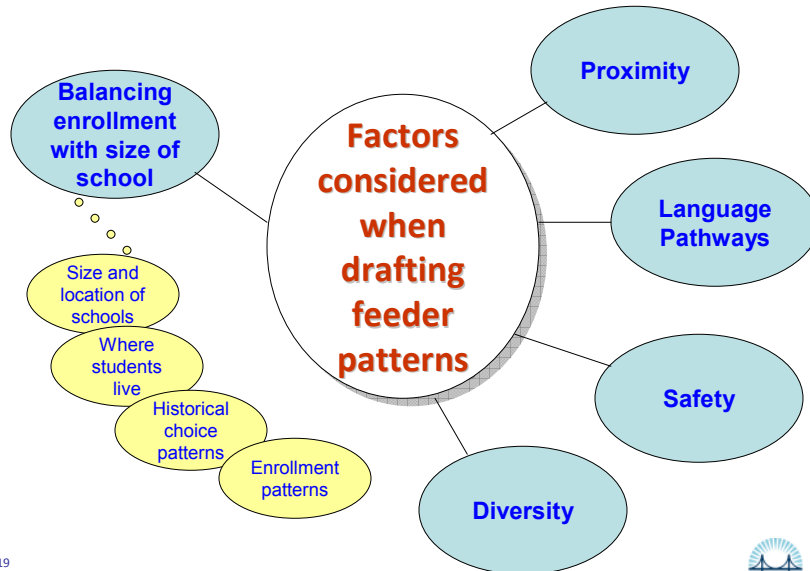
Factors considered when drafting feeder patterns

Balancing enrollment with size of school

Size and location of schools

Where students live

Historical choice patterns

Enrollment patterns

Proximity

Language Pathways

Safety

Diversity

19